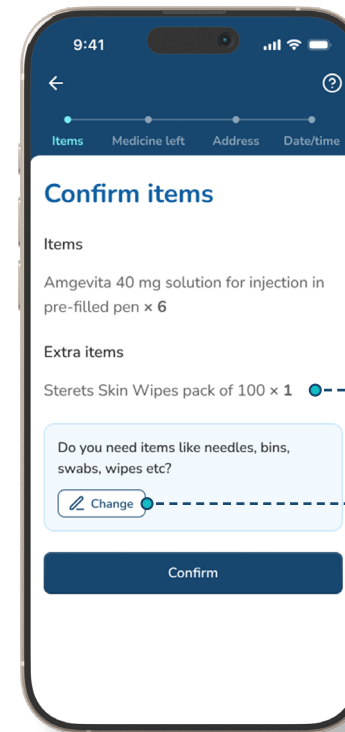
9:41

Items Medicine left Address Date/time

Confirm items

Items

Amgevita 40 mg solution for injection in pre-filled pen × 6

Extra items

Sterets Skin Wipes pack of 100 × 1

Do you need items like needles, bins, swabs, wipes etc?

Change

Confirm